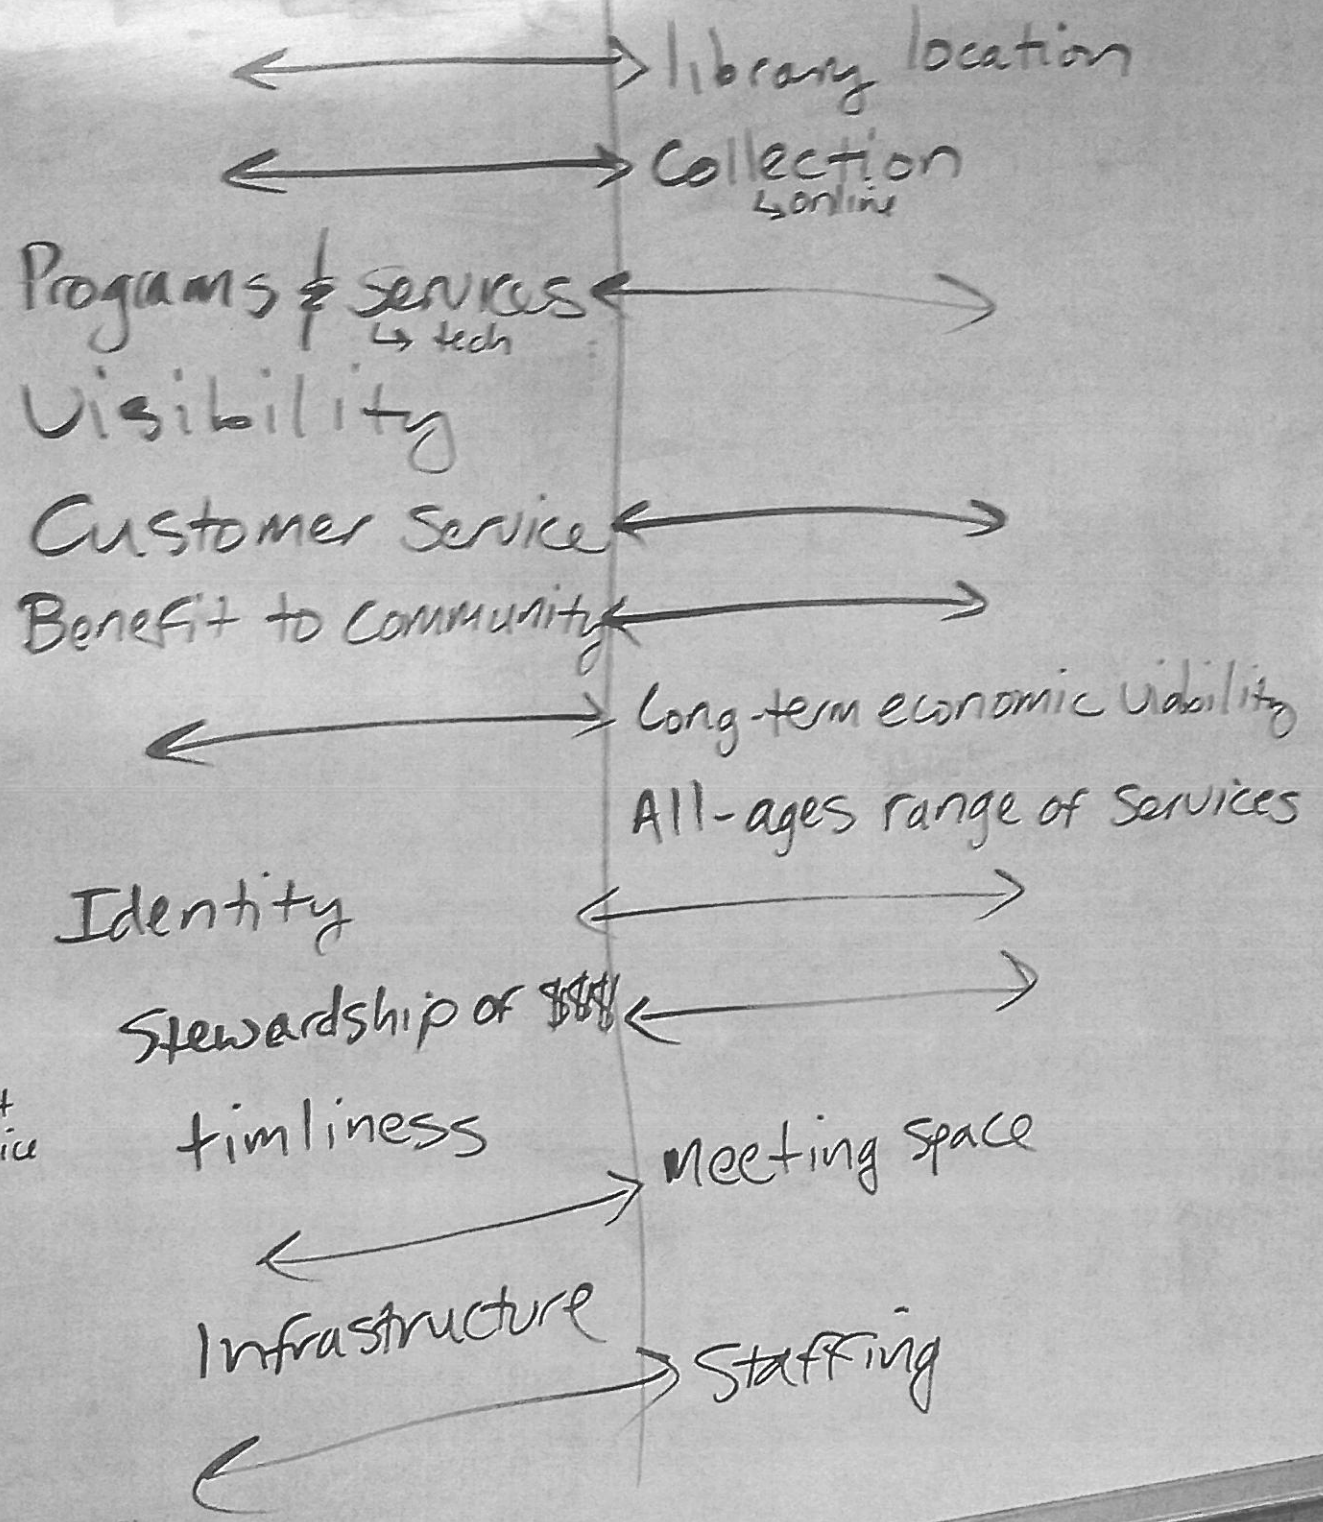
library location

Collection
↳ online

Programs & services
↳ tech

Visibility

Customer Service

Benefit to community

Long-term economic viability

All-ages range of services

Identity

Stewardship of $$$

t
ice

timliness

meeting space

Infrastructure

Staffing